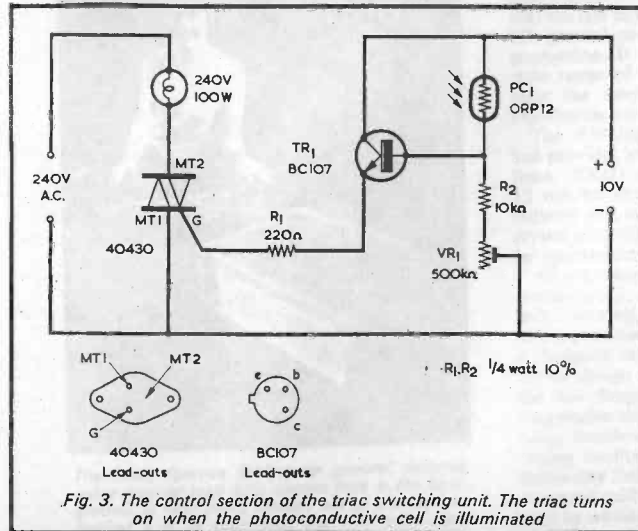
240V 100W

240V A.C.

MT2

MT1

G

40430

TR$_1$ BC107

R$_1$ 220Ω

PC$_1$ ORP12

R$_2$ 10kΩ

VR$_1$ 500kΩ

+

10V

−

MT1

MT2

G

40430 Lead-outs

e

b

c

BC107 Lead-outs

R$_1$,R$_2$ 1/4 watt 10%

Fig. 3. The control section of the triac switching unit. The triac turns on when the photoconductive cell is illuminated